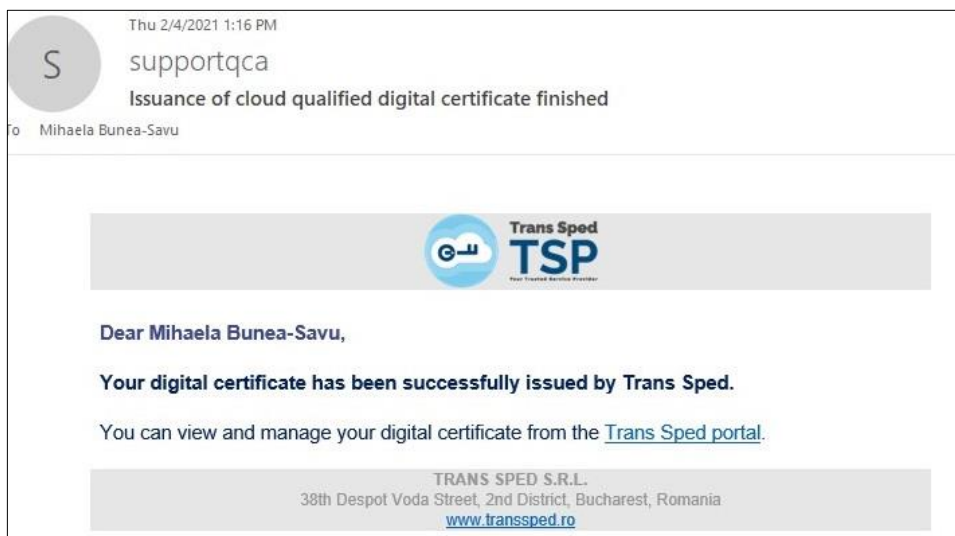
S

Thu 2/4/2021 1:16 PM

supportqca

Issuance of cloud qualified digital certificate finished

To Mihaela Bunea-Savu

Trans Sped
TSP
Your Trusted Service Provider

Dear Mihaela Bunea-Savu,

Your digital certificate has been successfully issued by Trans Sped.

You can view and manage your digital certificate from the Trans Sped portal.

TRANS SPED S.R.L.
38th Despot Voda Street, 2nd District, Bucharest, Romania
www.transsped.ro